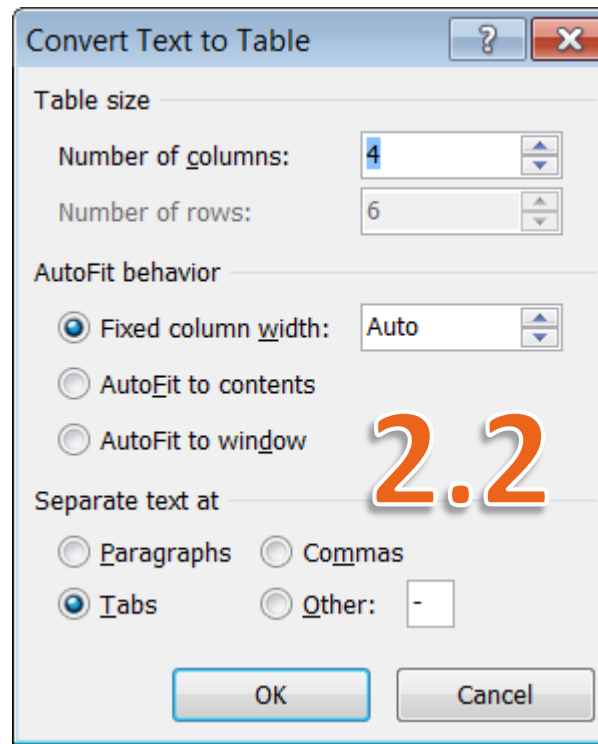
Convert Text to Table

?

Table size

Number of columns: 4

Number of rows: 6

AutoFit behavior

Fixed column width: Auto

AutoFit to contents

AutoFit to window

2.2

Separate text at

Paragraphs

Commas

Tabs

Other: -

OK

Cancel